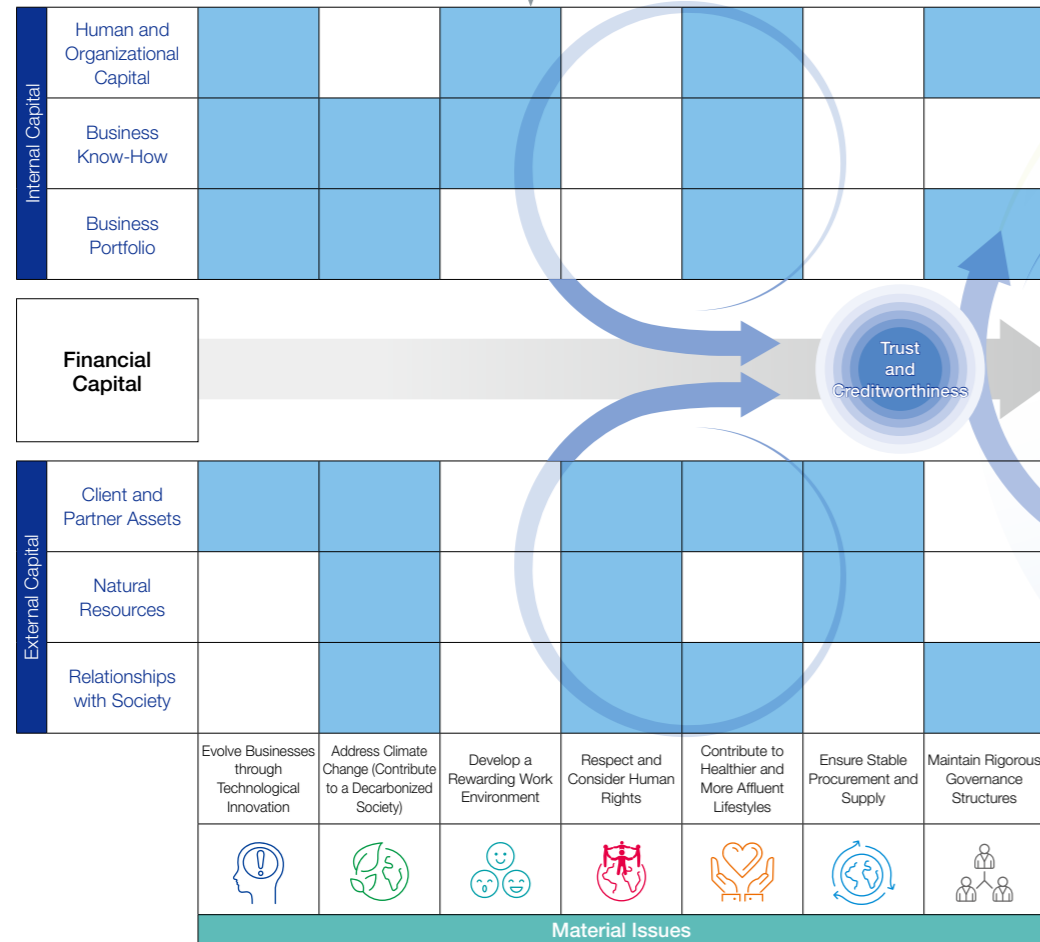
Internal Capital

Human and Organizational Capital

Business Know-How

Business Portfolio

Financial Capital

Trust and Creditworthiness

External Capital

Client and Partner Assets

Natural Resources

Relationships with Society

| Evolve Businesses through Technological Innovation | Address Climate Change (Contribute to a Decarbonized Society) | Develop a Rewarding Work Environment | Respect and Consider Human Rights | Contribute to Healthier and More Affluent Lifestyles | Ensure Stable Procurement and Supply | Maintain Rigorous Governance Structures |
|---|---|---|---|---|---|---|

Material Issues